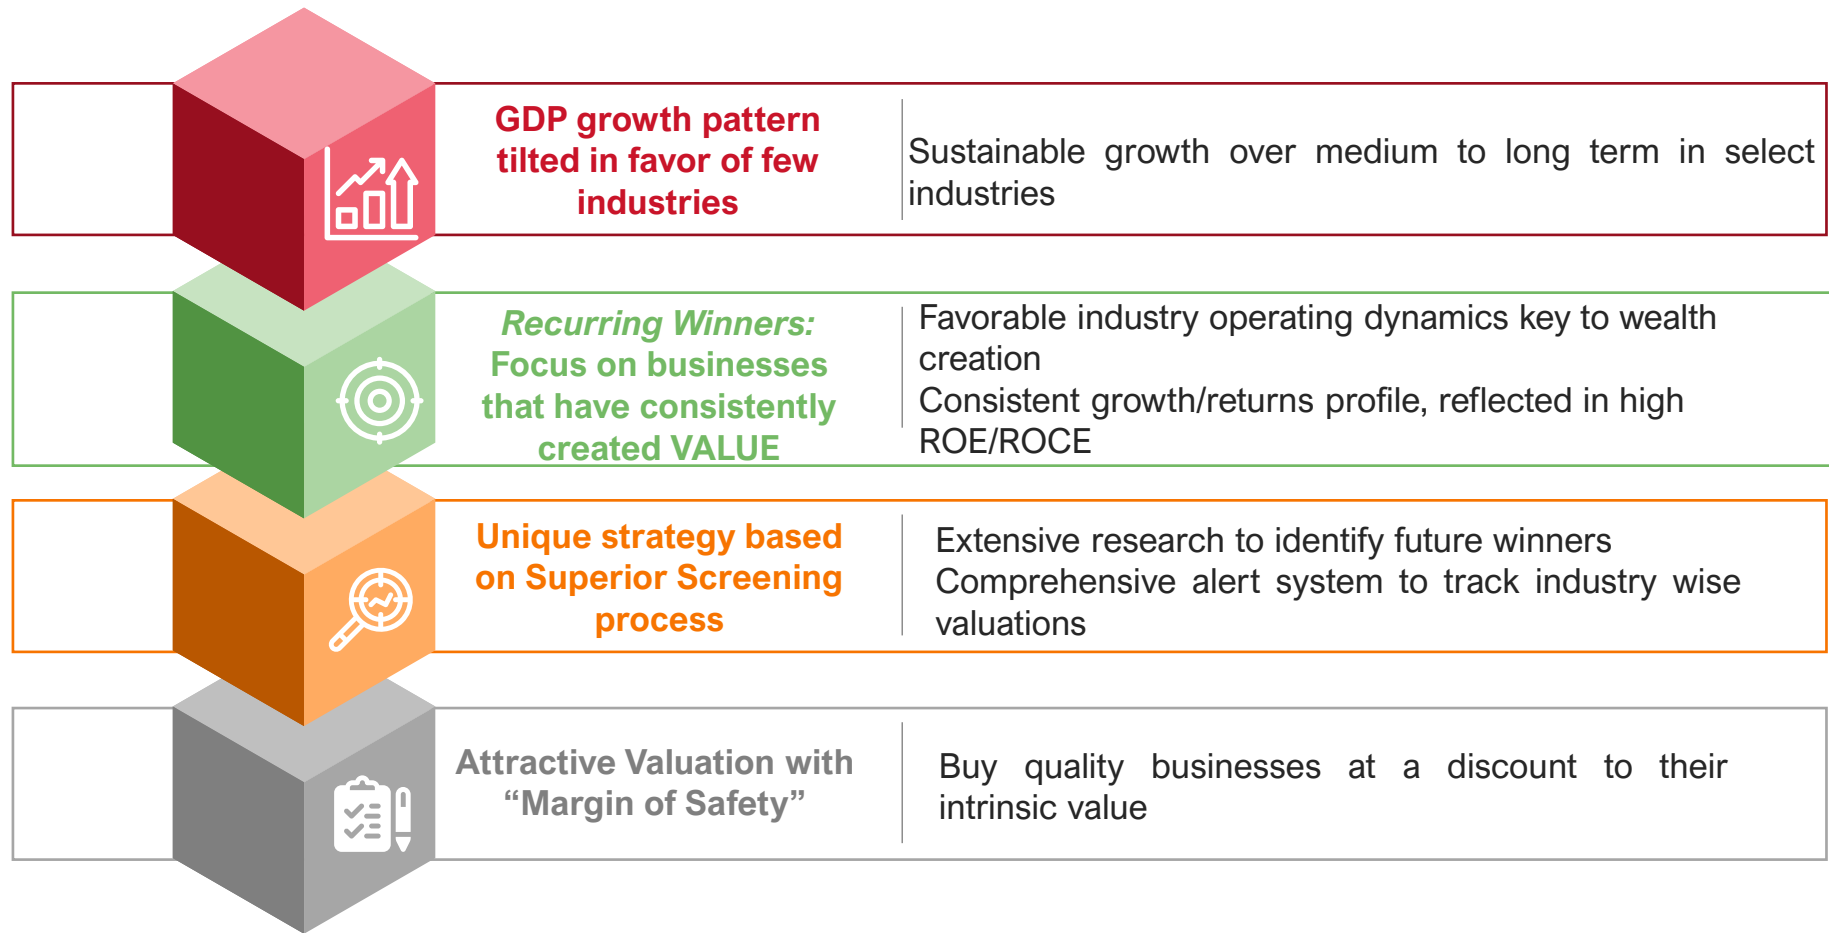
GDP growth pattern tilted in favor of few industries

Sustainable growth over medium to long term in select industries

Recurring Winners: Focus on businesses that have consistently created VALUE

Favorable industry operating dynamics key to wealth creation

Consistent growth/returns profile, reflected in high ROE/ROCE

Unique strategy based on Superior Screening process

Extensive research to identify future winners

Comprehensive alert system to track industry wise valuations

Attractive Valuation with “Margin of Safety”

Buy quality businesses at a discount to their intrinsic value